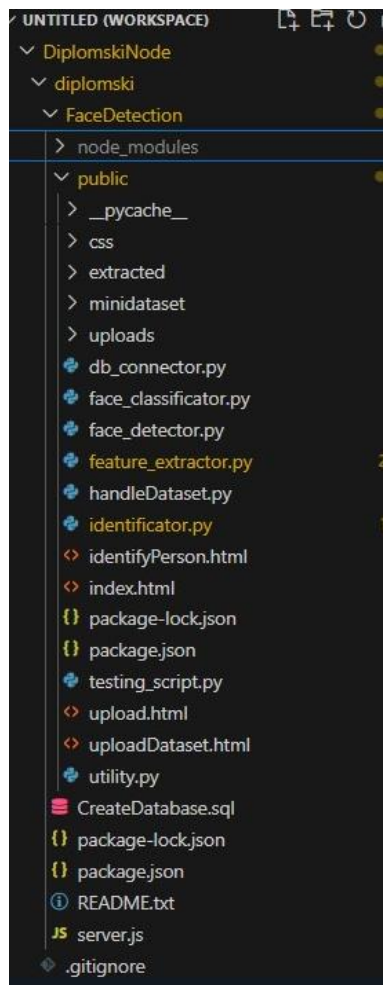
UNTITLED (WORKSPACE)
DiplomskiNode
diplomski
FaceDetection
node_modules
public
__pycache__
css
extracted
minidataset
uploads
db_connector.py
face_classificator.py
face_detector.py
feature_extractor.py
handleDataset.py
identificator.py
identifyPerson.html
index.html
package-lock.json
package.json
testing_script.py
upload.html
uploadDataset.html
utility.py
CreateDatabase.sql
package-lock.json
package.json
README.txt
JS server.js
.gitignore